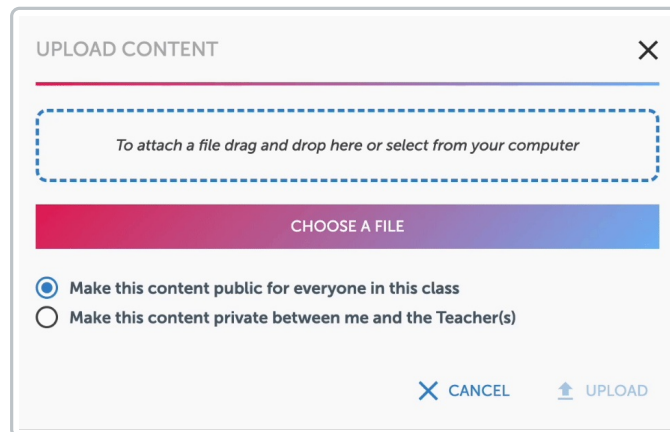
UPLOAD CONTENT

X

To attach a file drag and drop here or select from your computer

CHOOSE A FILE

Make this content public for everyone in this class

Make this content private between me and the Teacher(s)

X CANCEL

UPLOAD